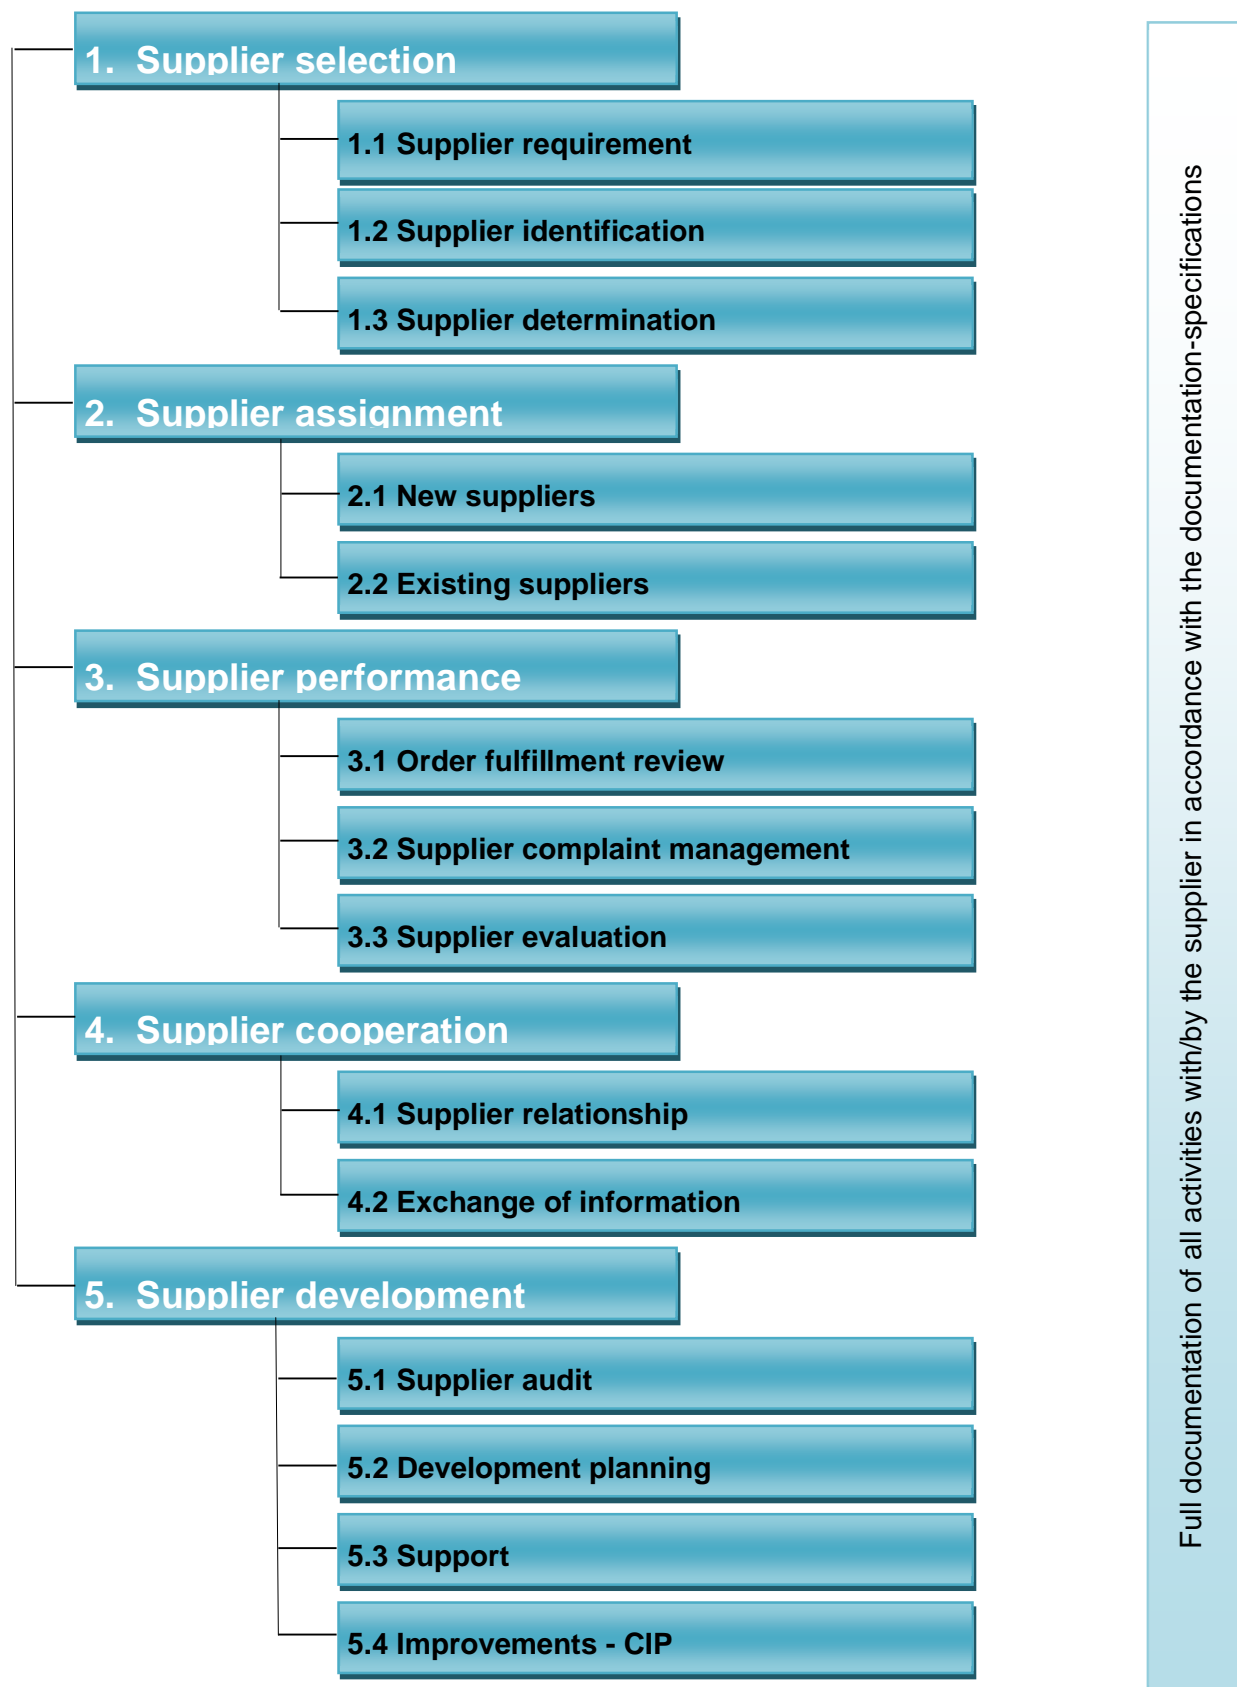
1. Supplier selection

1.1 Supplier requirement

1.2 Supplier identification

1.3 Supplier determination

2. Supplier assignment

2.1 New suppliers

2.2 Existing suppliers

3. Supplier performance

3.1 Order fulfillment review

3.2 Supplier complaint management

3.3 Supplier evaluation

4. Supplier cooperation

4.1 Supplier relationship

4.2 Exchange of information

5. Supplier development

5.1 Supplier audit

5.2 Development planning

5.3 Support

5.4 Improvements - CIP

Full documentation of all activities with/by the supplier in accordance with the documentation-specifications